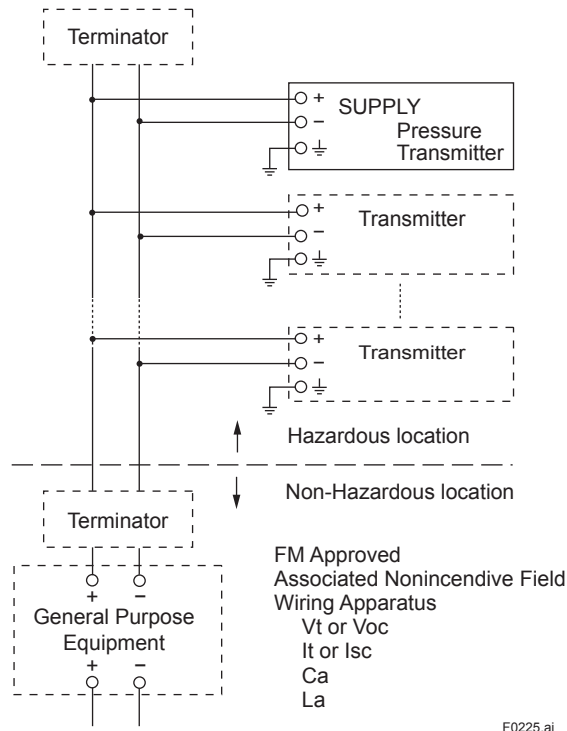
Terminator

+ SUPPLY
− Pressure
⏚ Transmitter

+ Transmitter
−
⏚

+ Transmitter
−
⏚

Hazardous location

Non-Hazardous location

Terminator

+ −
General Purpose Equipment
+ −

FM Approved
Associated Nonincendive Field Wiring Apparatus
Vt or Voc
It or Isc
Ca
La

F0225.ai